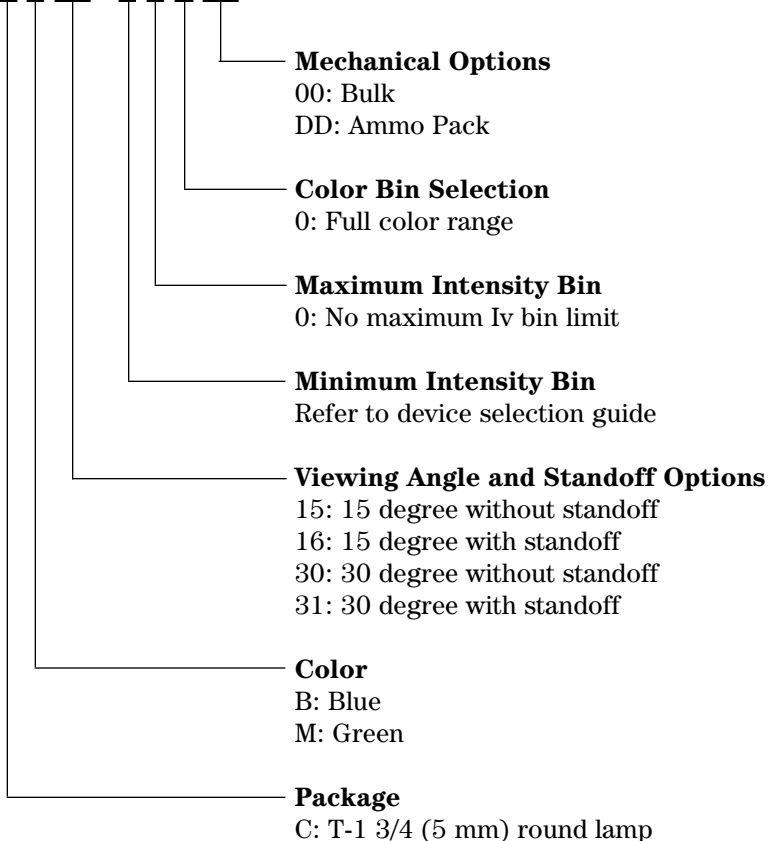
Mechanical Options
00: Bulk
DD: Ammo Pack

Color Bin Selection
0: Full color range

Maximum Intensity Bin
0: No maximum Iv bin limit

Minimum Intensity Bin
Refer to device selection guide

Viewing Angle and Standoff Options
15: 15 degree without standoff
16: 15 degree with standoff
30: 30 degree without standoff
31: 30 degree with standoff

Color
B: Blue
M: Green

Package
C: T-1 3/4 (5 mm) round lamp